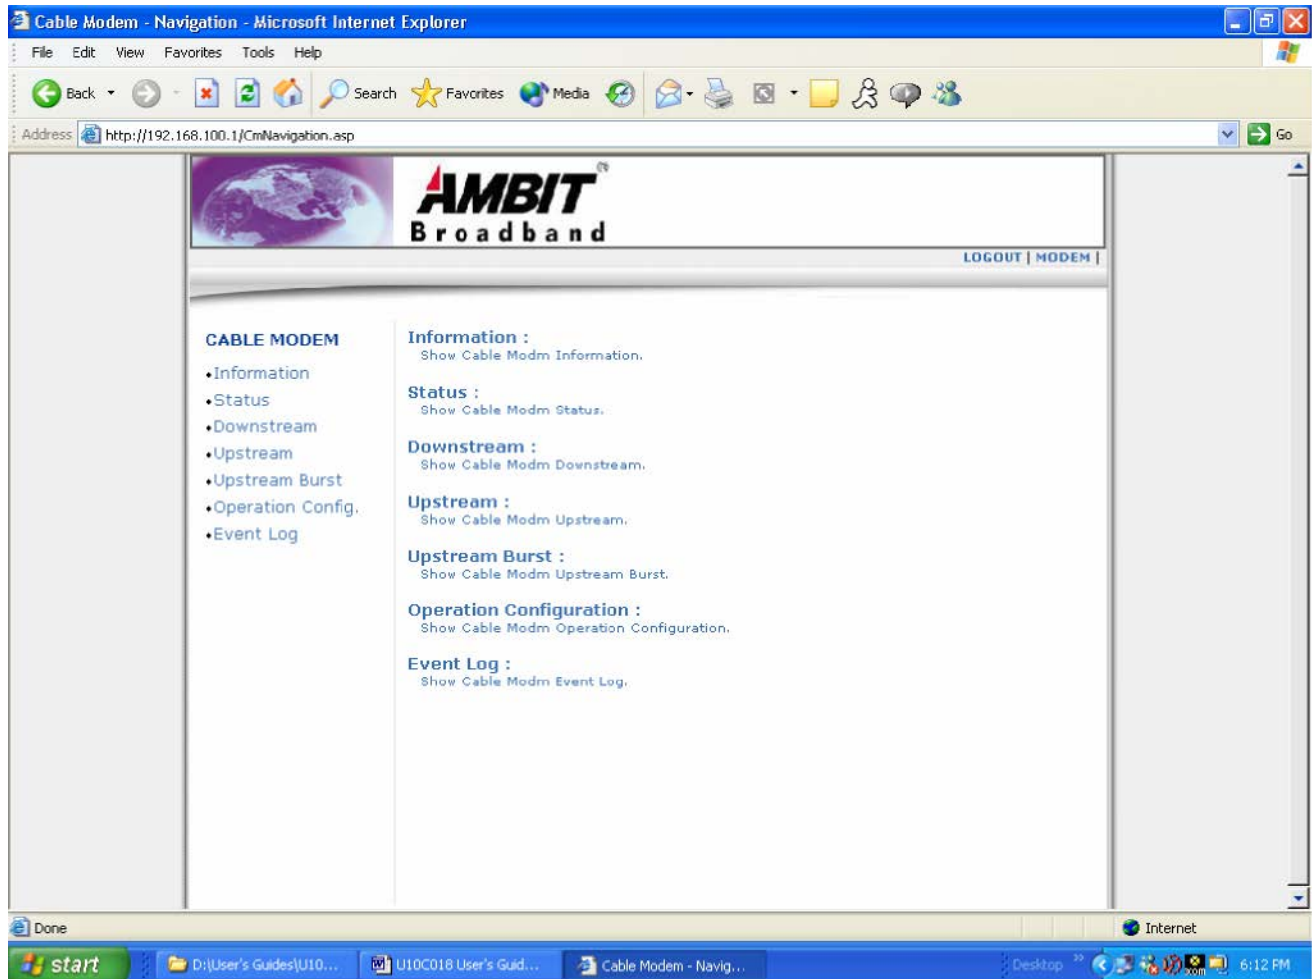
Cable Modem - Navigation - Microsoft Internet Explorer

File Edit View Favorites Tools Help

Back Search Favorites Media

Address http://192.168.100.1/CmNavigation.asp Go

AMBIT®
Broadband

LOGOUT | MODEM |

CABLE MODEM
•Information
•Status
•Downstream
•Upstream
•Upstream Burst
•Operation Config.
•Event Log

Information :
Show Cable Modm Information.

Status :
Show Cable Modm Status.

Downstream :
Show Cable Modm Downstream.

Upstream :
Show Cable Modm Upstream.

Upstream Burst :
Show Cable Modm Upstream Burst.

Operation Configuration :
Show Cable Modm Operation Configuration.

Event Log :
Show Cable Modm Event Log.

Done Internet

start D:\User's Guides\U10... U10C018 User's Guid... Cable Modem - Navig... Desktop 6:12 PM